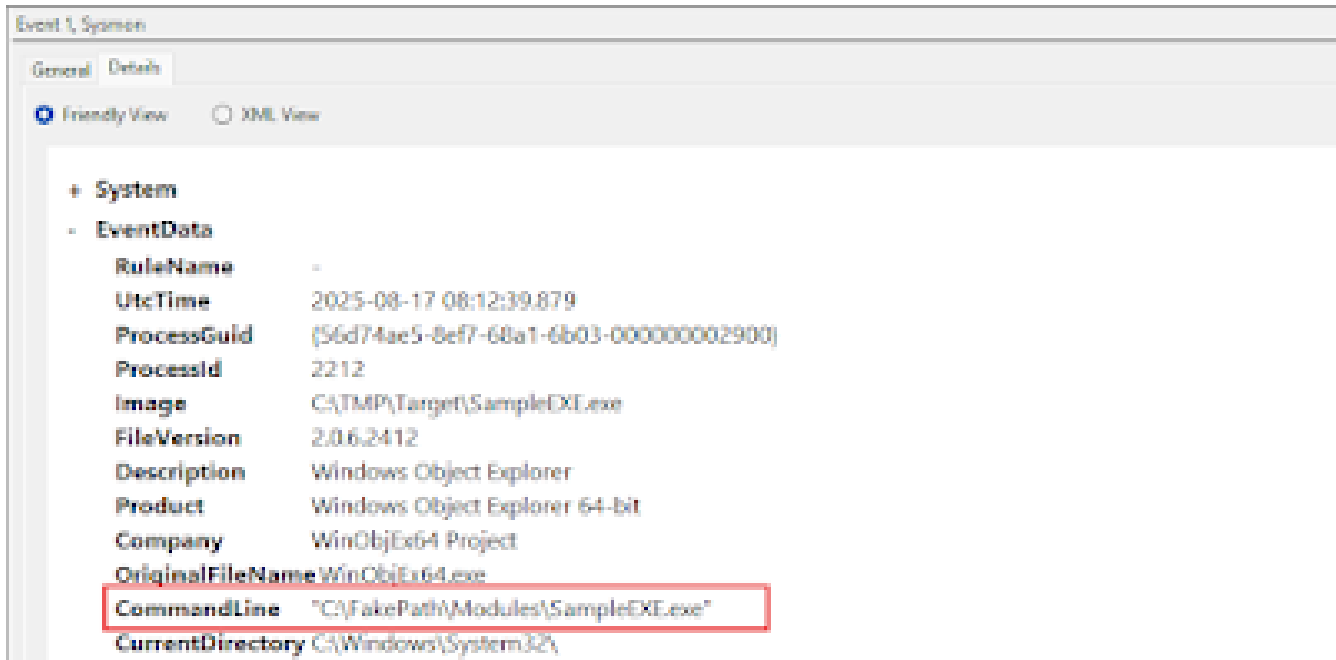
Event 1, Sysmon

General Details

Friendly View XML View

+ System

- EventData

| | |
|---|---|
| RuleName | - |
| UtcTime | 2025-08-17 08:12:39.879 |
| ProcessGuid | {56d74ae5-8ef7-68a1-6b03-000000002900} |
| ProcessId | 2212 |
| Image | C:\TMP\Target\SampleEXE.exe |
| FileVersion | 2.0.6.2412 |
| Description | Windows Object Explorer |
| Product | Windows Object Explorer 64-bit |
| Company | WinObjEx64 Project |
| OriginalFileName | WinObjEx64.exe |
| CommandLine | "C:\FakePath\Modules\SampleEXE.exe" |
| CurrentDirectory | C:\Windows\System32\ |